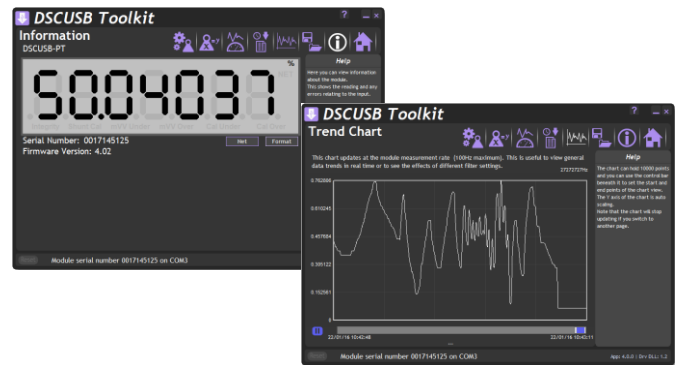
DSCUSB Toolkit

Information

DSCUSB-PT

50.04037

%

Help

Here you can view information about the module.
This shows the reading and any errors relating to the input.

Serial Number: 0017145125

Firmware Version: 4.02

Net

Format

Module serial number 0017145125 on COM3

DSCUSB Toolkit

Trend Chart

This chart updates at the module measurement rate (100Hz maximum). This is useful to view general data trends in real time or to see the effects of different filter settings.

Help

The chart can hold 10000 points and you can use the control bar beneath it to set the start and end points of the chart view.
The Y axis of the chart is auto scaling.
Note that the chart will stop updating if you switch to another page.

0.762088

0.610245

0.457664

0.305122

0.152561

0

22/01/16 10:42:48

22/01/16 10:43:11

Module serial number 0017145125 on COM3

App: 4.0.0 | Drv DLL: 1.2